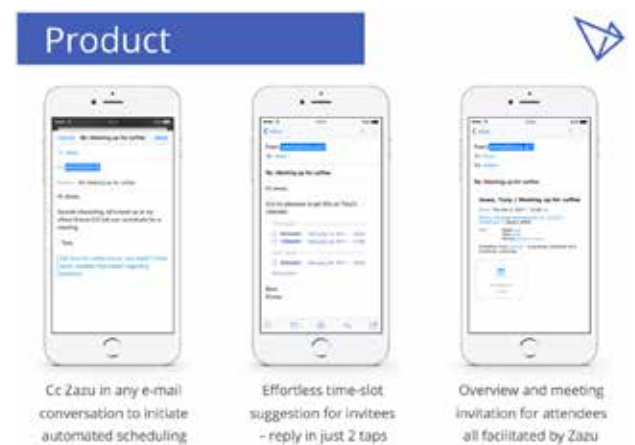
Product

Cc Zazu in any e-mail conversation to initiate automated scheduling

Effortless time-slot suggestion for invitees - reply in just 2 taps

Overview and meeting invitation for attendees all facilitated by Zazu